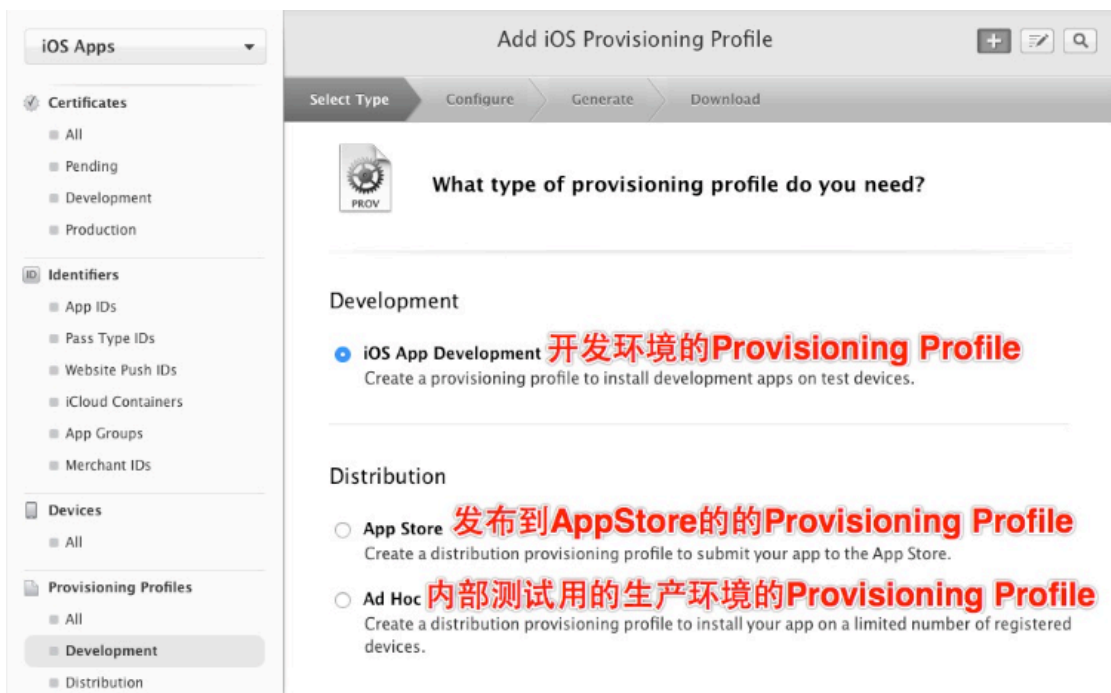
iOS Apps

Certificates
All
Pending
Development
Production

ID Identifiers
App IDs
Pass Type IDs
Website Push IDs
iCloud Containers
App Groups
Merchant IDs

Devices
All

Provisioning Profiles
All
Development
Distribution

Add iOS Provisioning Profile

Select Type | Configure | Generate | Download

PROV

What type of provisioning profile do you need?

Development

iOS App Development 开发环境的Provisioning Profile
Create a provisioning profile to install development apps on test devices.

Distribution

App Store 发布到AppStore的的Provisioning Profile
Create a distribution provisioning profile to submit your app to the App Store.

Ad Hoc 内部测试用的生产环境的Provisioning Profile
Create a distribution provisioning profile to install your app on a limited number of registered devices.